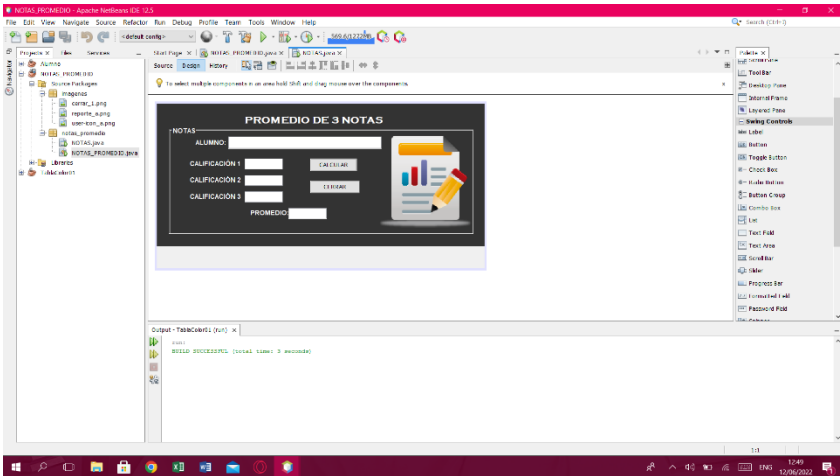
NOTAS_PROMEDIO - Apache NetBeans IDE 12.5

File Edit View Navigate Source Refactor Run Debug Profile Team Tools Window Help

Search (Ctrl+I)

<default config>

369.6/1232MB

Projects × Files Services

Alumno
NOTAS_PROMEDIO
Source Packages
imagenes
cerrar_1.png
reporte_a.png
user-icon_a.png
notas_promedio
NOTAS.java
NOTAS_PROMEDIO.java
Libraries
TablaCobro01

Navigator

Start Page × NOTAS_PROMEDIO.java × NOTAS.java ×

Source Design History

To select multiple components in an area hold Shift and drag mouse over the components.

PROMEDIO DE 3 NOTAS

NOTAS

ALUMNO:

CALIFICACIÓN 1

CALIFICACIÓN 2

CALIFICACIÓN 3

CALCULAR

CERRAR

PROMEDIO

Palette ×

Tool Bar
Desktop Pane
Internal Frame
Layered Pane
Swing Controls
Label
Button
Toggle Button
Check Box
Radio Button
Button Group
Combo Box
List
Text Field
Text Area
Scroll Bar
Slider
Progress Bar
Formatted Field
Password Field

Output - TablaCobro01 (run) ×

run:
BUILD SUCCESSFUL (total time: 3 seconds)

1:1

ENG 12:49 12/06/2022